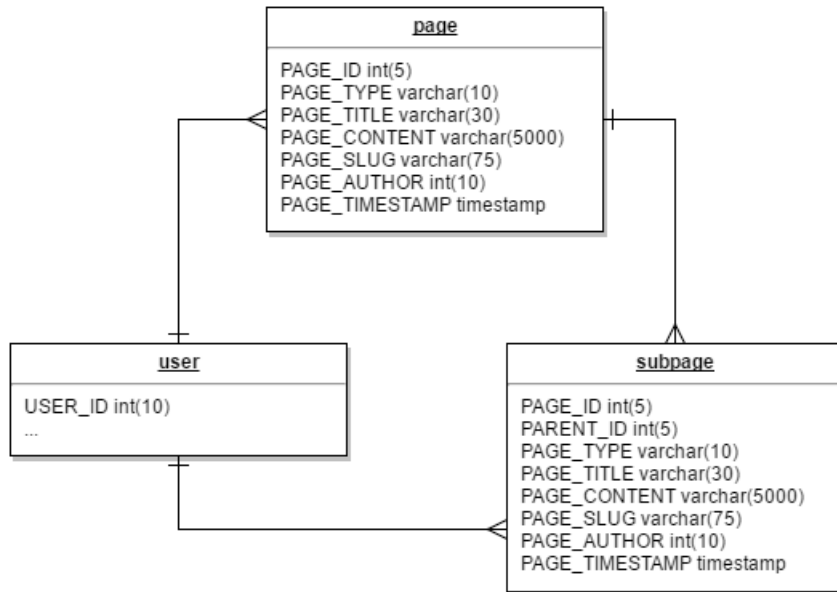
page

PAGE_ID int(5)
PAGE_TYPE varchar(10)
PAGE_TITLE varchar(30)
PAGE_CONTENT varchar(5000)
PAGE_SLUG varchar(75)
PAGE_AUTHOR int(10)
PAGE_TIMESTAMP timestamp

user

USER_ID int(10)
...

subpage

PAGE_ID int(5)
PARENT_ID int(5)
PAGE_TYPE varchar(10)
PAGE_TITLE varchar(30)
PAGE_CONTENT varchar(5000)
PAGE_SLUG varchar(75)
PAGE_AUTHOR int(10)
PAGE_TIMESTAMP timestamp